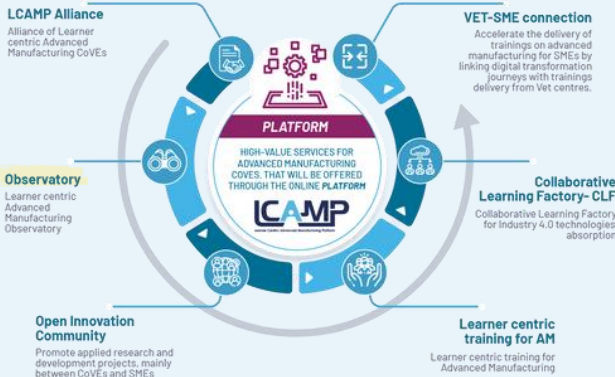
LCAMP Alliance
Alliance of Learner centric Advanced Manufacturing CoVEs

VET-SME connection
Accelerate the delivery of trainings on advanced manufacturing for SMEs by linking digital transformation journeys with trainings delivery from Vet centres.

PLATFORM
HIGH-VALUE SERVICES FOR ADVANCED MANUFACTURING COVES, THAT WILL BE OFFERED THROUGH THE ONLINE PLATFORM
LCAMP
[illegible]

Observatory
Learner centric Advanced Manufacturing Observatory

Collaborative Learning Factory- CLF
Collaborative Learning Factory for Industry 4.0 technologies absorption

Open Innovation Community
Promote applied research and development projects, mainly between CoVEs and SMEs

Learner centric training for AM
Learner centric training for Advanced Manufacturing